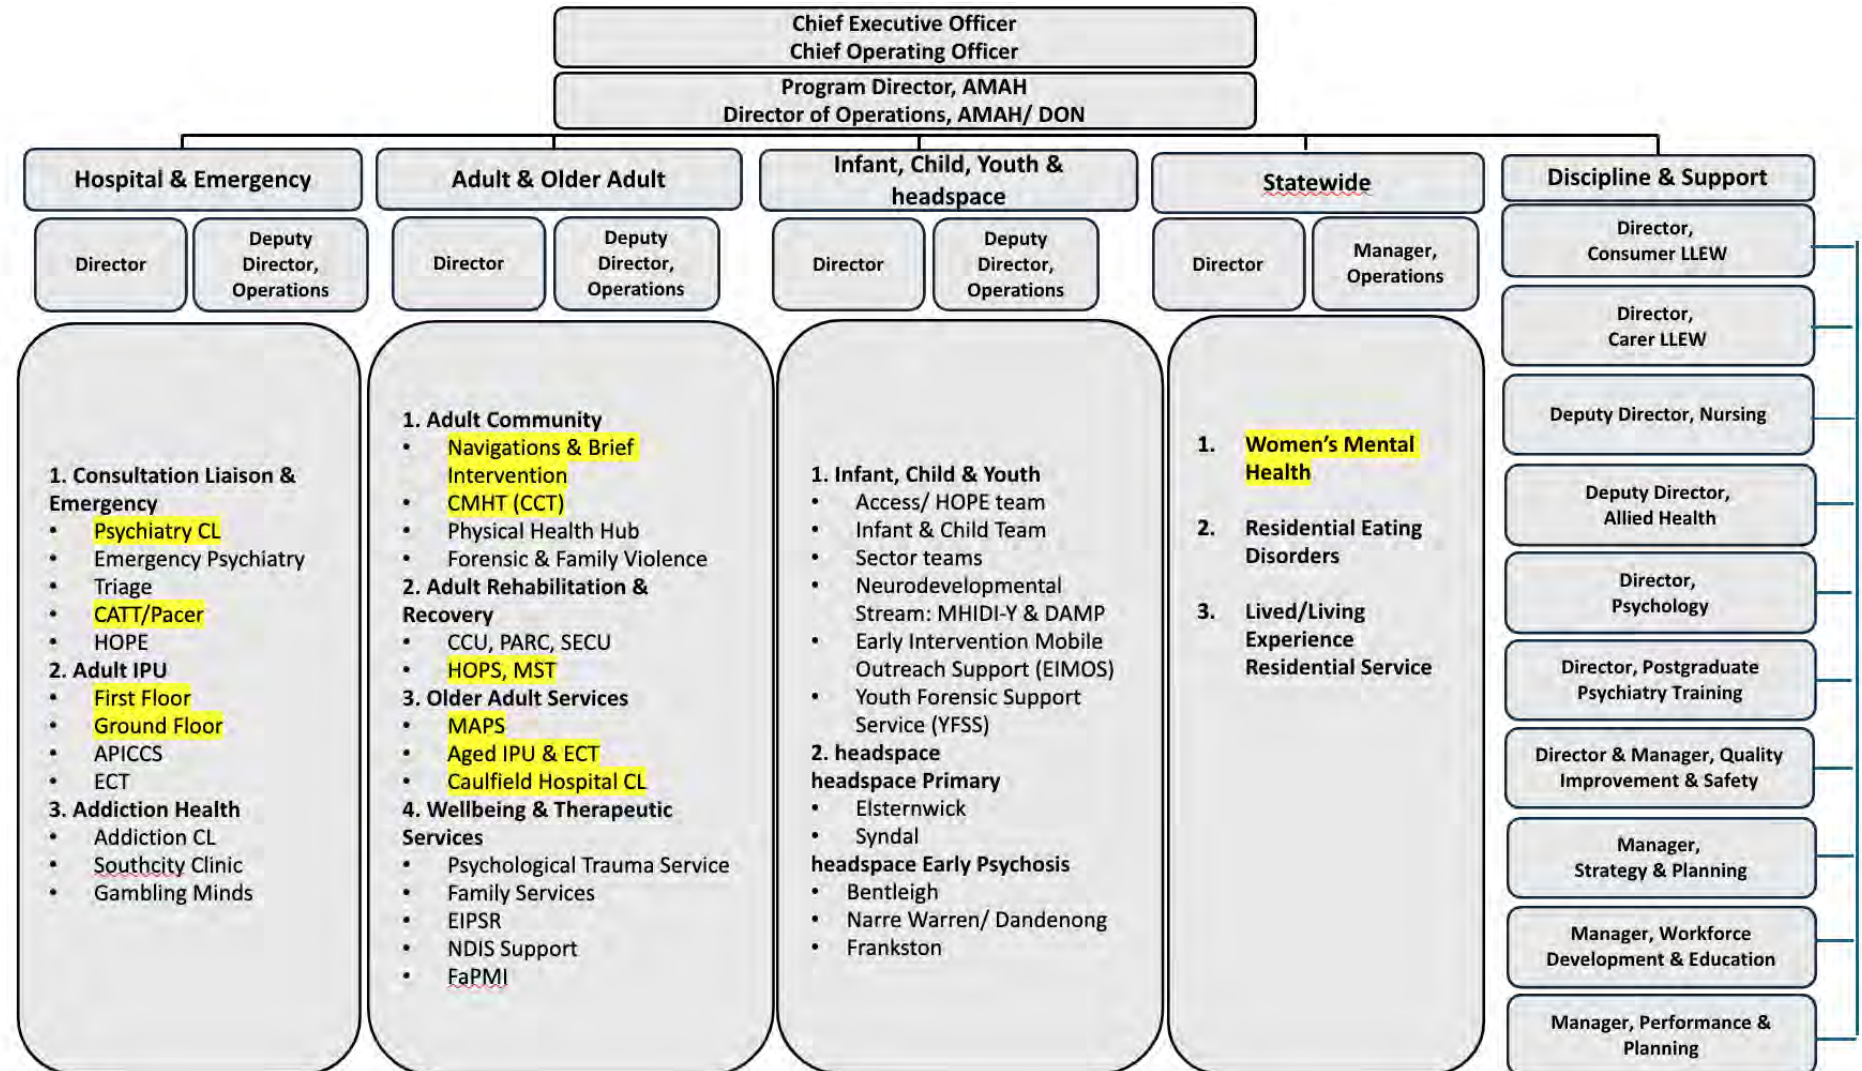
Chief Executive Officer
Chief Operating Officer

Program Director, AMAH
Director of Operations, AMAH/ DON

Hospital & Emergency

Director

Deputy Director, Operations

1. Consultation Liaison & Emergency
- Psychiatry CL
- Emergency Psychiatry
- Triage
- CATT/Pacer
- HOPE

2. Adult IPU
- First Floor
- Ground Floor
- APICCS
- ECT

3. Addiction Health
- Addiction CL
- Southcity Clinic
- Gambling Minds

Adult & Older Adult

Director

Deputy Director, Operations

1. Adult Community
- Navigations & Brief Intervention
- CMHT (CCT)
- Physical Health Hub
- Forensic & Family Violence

2. Adult Rehabilitation & Recovery
- CCU, PARC, SECU
- HOPS, MST

3. Older Adult Services
- MAPS
- Aged IPU & ECT
- Caulfield Hospital CL

4. Wellbeing & Therapeutic Services
- Psychological Trauma Service
- Family Services
- EIPSR
- NDIS Support
- FaPMI

Infant, Child, Youth & headspace

Director

Deputy Director, Operations

1. Infant, Child & Youth
- Access/ HOPE team
- Infant & Child Team
- Sector teams
- Neurodevelopmental Stream: MHIDI-Y & DAMP
- Early Intervention Mobile Outreach Support (EIMOS)
- Youth Forensic Support Service (YFSS)

2. headspace
headspace Primary
- Elsternwick
- Syndal

headspace Early Psychosis
- Bentleigh
- Narre Warren/ Dandenong
- Frankston

Statewide

Director

Manager, Operations

1. Women's Mental Health

2. Residential Eating Disorders

3. Lived/Living Experience Residential Service

Discipline & Support

Director, Consumer LLEW

Director, Carer LLEW

Deputy Director, Nursing

Deputy Director, Allied Health

Director, Psychology

Director, Postgraduate Psychiatry Training

Director & Manager, Quality Improvement & Safety

Manager, Strategy & Planning

Manager, Workforce Development & Education

Manager, Performance & Planning